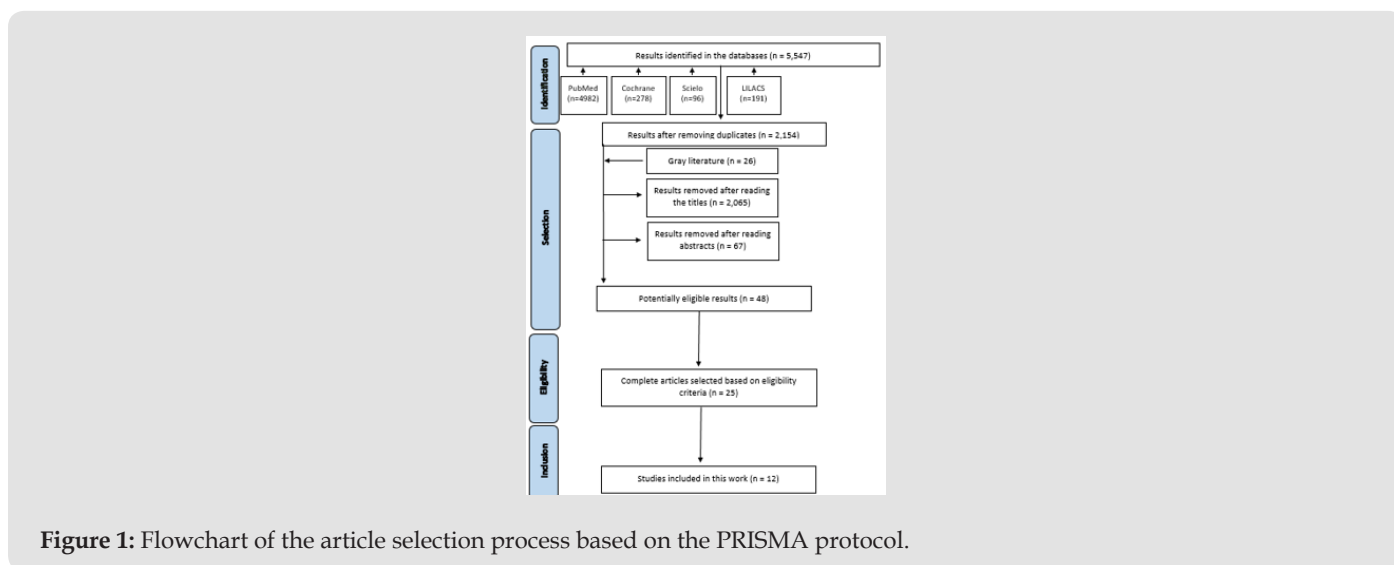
Identification

Results identified in the databases (n = 5,547)

PubMed (n=4982)

Cochrane (n=278)

Scielo (n=96)

LILACS (n=191)

Selection

Results after removing duplicates (n = 2,154)

Gray literature (n = 26)

Results removed after reading the titles (n = 2,065)

Results removed after reading abstracts (n = 67)

Potentially eligible results (n = 48)

Eligibility

Complete articles selected based on eligibility criteria (n = 25)

Inclusion

Studies included in this work (n = 12)

**Figure 1:** Flowchart of the article selection process based on the PRISMA protocol.